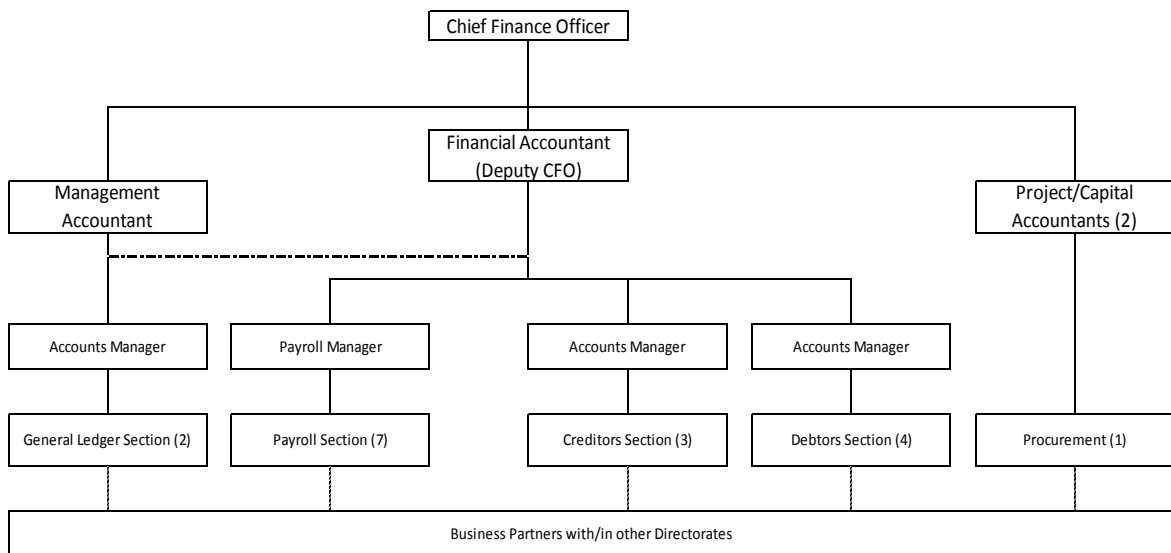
Chief Finance Officer

Financial Accountant (Deputy CFO)

Management Accountant

Project/Capital Accountants (2)

Accounts Manager

Payroll Manager

Accounts Manager

Accounts Manager

General Ledger Section (2)

Payroll Section (7)

Creditors Section (3)

Debtors Section (4)

Procurement (1)

Business Partners with/in other Directorates